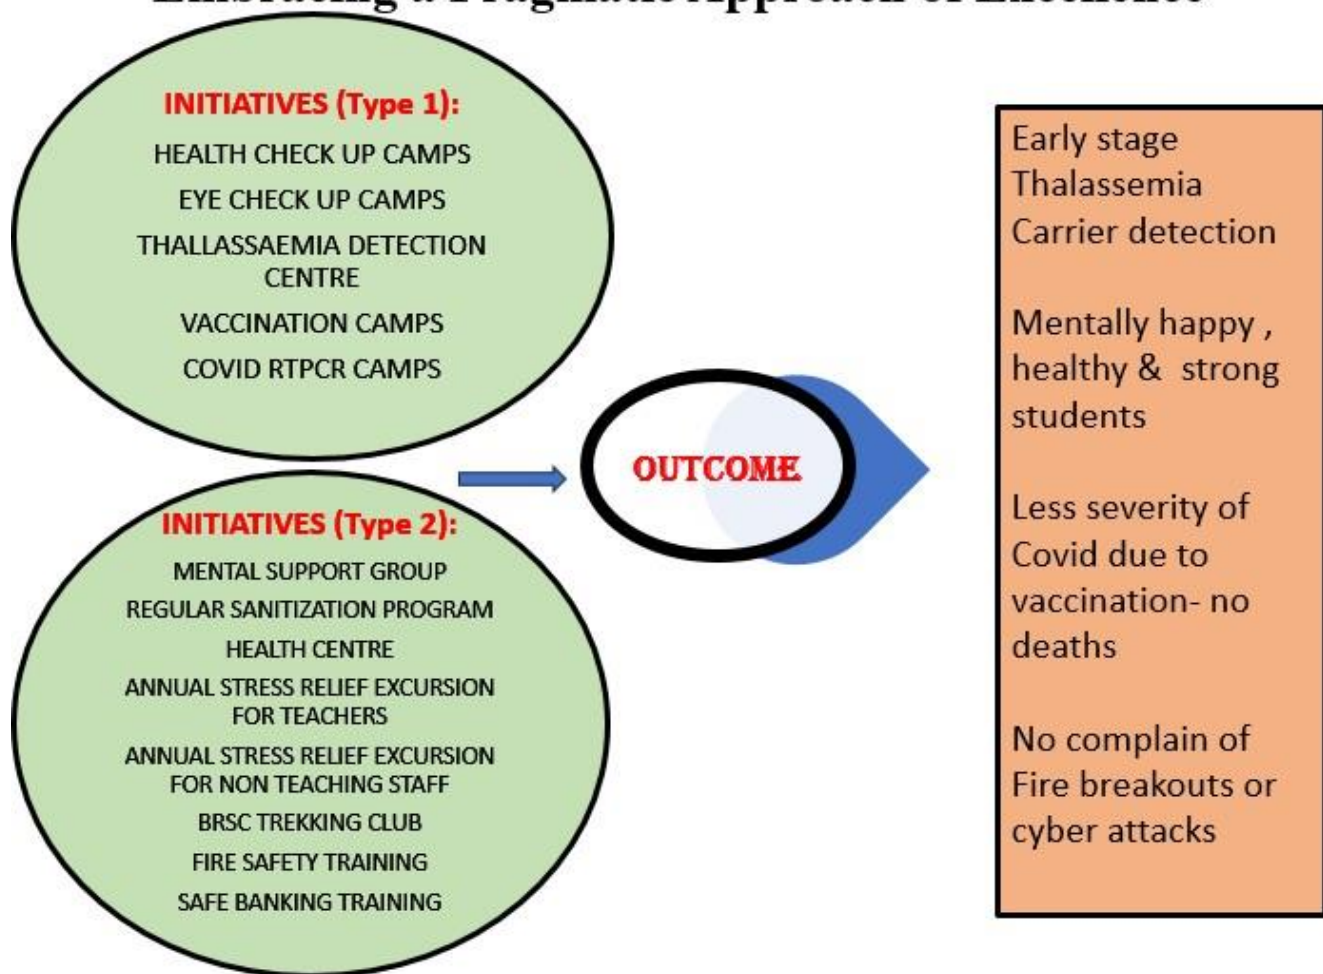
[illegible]

INITIATIVES (Type 1):

HEALTH CHECK UP CAMPS

EYE CHECK UP CAMPS

THALLASSAEMIA DETECTION CENTRE

VACCINATION CAMPS

COVID RTPCR CAMPS

INITIATIVES (Type 2):

MENTAL SUPPORT GROUP

REGULAR SANITIZATION PROGRAM

HEALTH CENTRE

ANNUAL STRESS RELIEF EXCURSION FOR TEACHERS

ANNUAL STRESS RELIEF EXCURSION FOR NON TEACHING STAFF

BRSC TREKKING CLUB

FIRE SAFETY TRAINING

SAFE BANKING TRAINING

OUTCOME

Early stage Thalassemia Carrier detection

Mentally happy , healthy & strong students

Less severity of Covid due to vaccination- no deaths

No complain of Fire breakouts or cyber attacks